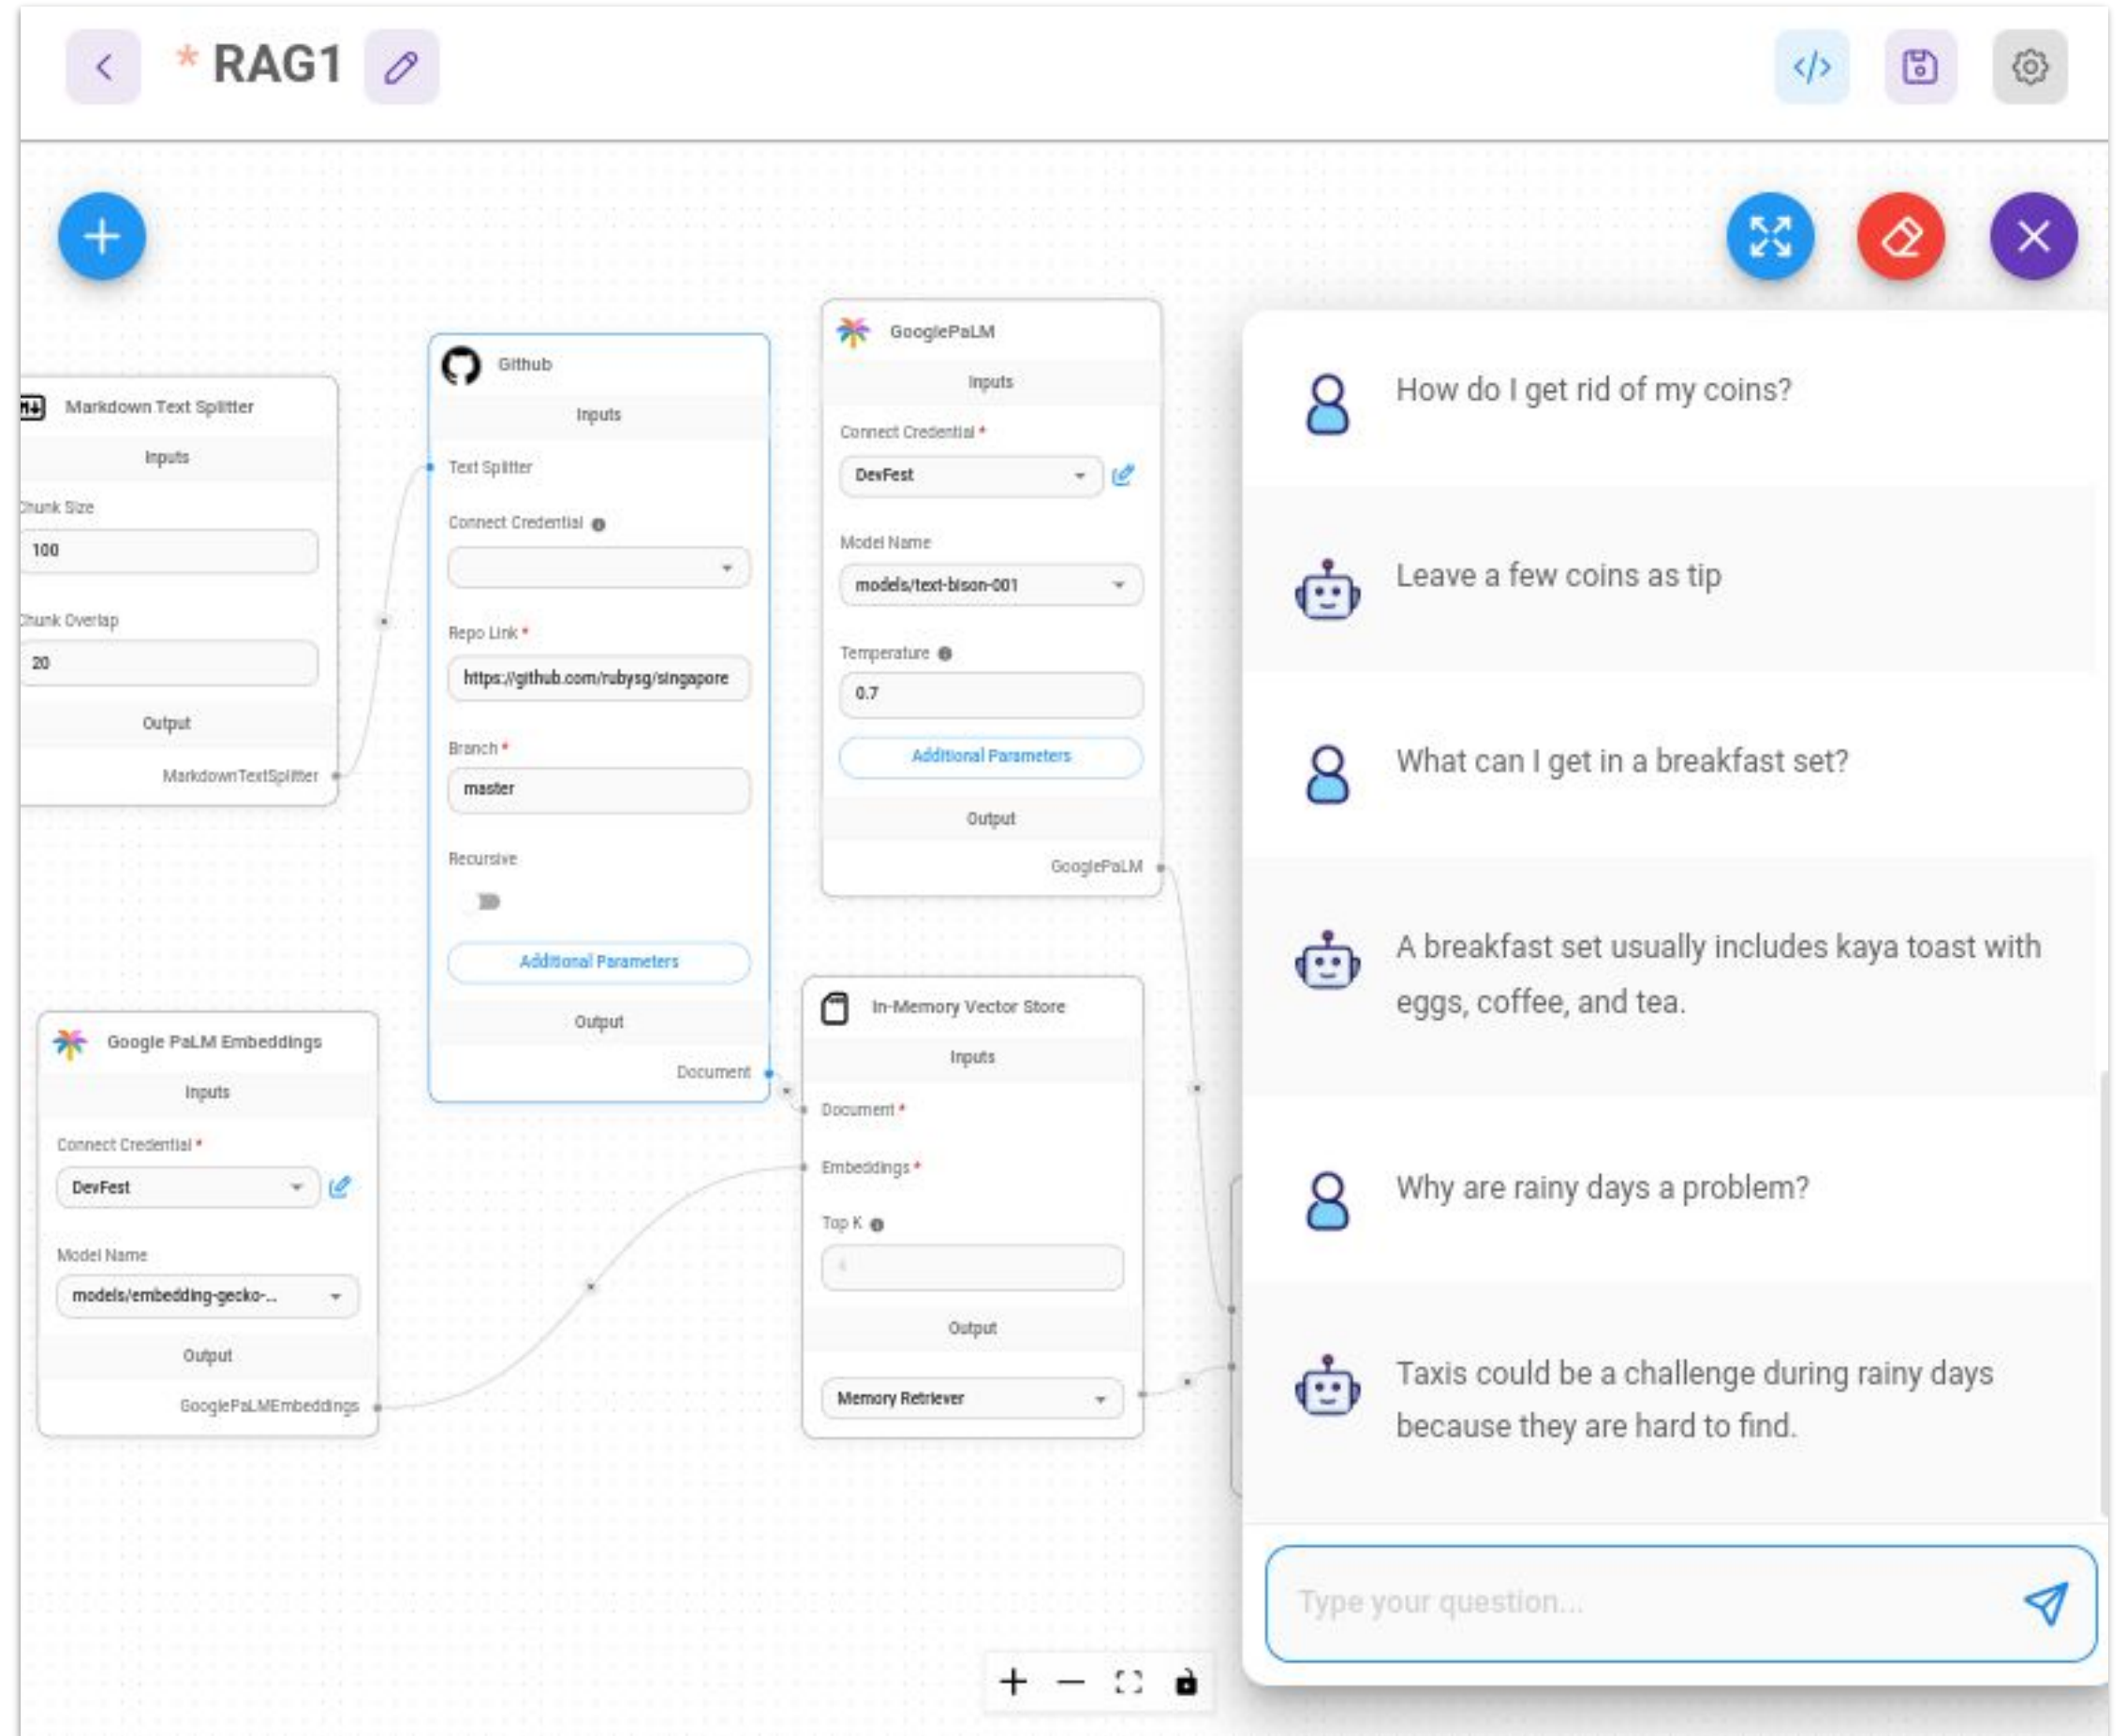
* RAG1

Markdown Text Splitter
Inputs
Chunk Size
100
Chunk Overlap
20
Output
MarkdownTextSplitter

Github
Inputs
Text Splitter
Connect Credential
Repo Link *
https://github.com/rubysg/singapore
Branch *
master
Recursive
Additional Parameters
Output
Document

GooglePaLM
Inputs
Connect Credential *
DevFest
Model Name
models/text-bison-001
Temperature
0.7
Additional Parameters
Output
GooglePaLM

Google PaLM Embeddings
Inputs
Connect Credential *
DevFest
Model Name
models/embedding-gecko-...
Output
GooglePaLMEmbeddings

In-Memory Vector Store
Inputs
Document *
Embeddings *
Top K
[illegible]
Output
Memory Retriever

How do I get rid of my coins?

Leave a few coins as tip

What can I get in a breakfast set?

A breakfast set usually includes kaya toast with eggs, coffee, and tea.

Why are rainy days a problem?

Taxis could be a challenge during rainy days because they are hard to find.

Type your question...